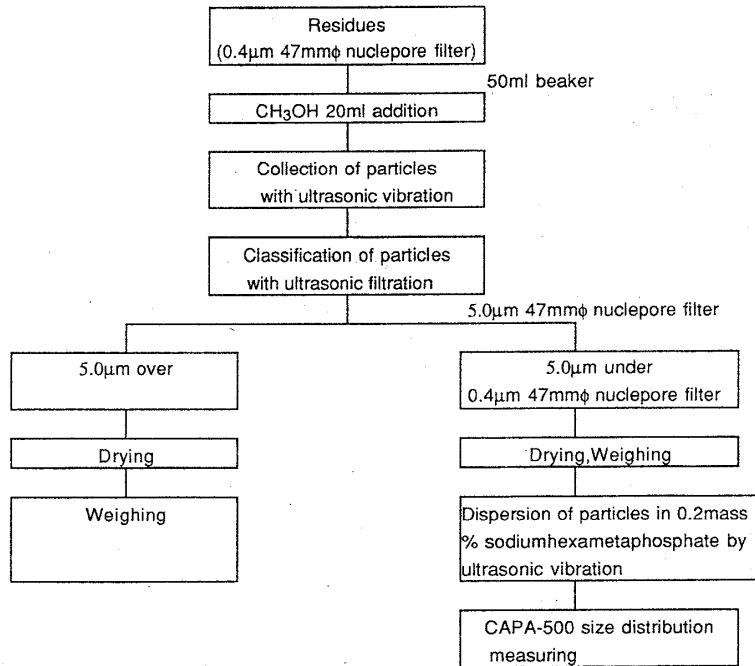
Residues
(0.4μm 47mmϕ nuclepore filter)

50ml beaker

$CH_3OH$ 20ml addition

Collection of particles with ultrasonic vibration

Classification of particles with ultrasonic filtration

5.0μm 47mmϕ nuclepore filter

5.0μm over

Drying

Weighing

5.0μm under
0.4μm 47mmϕ nuclepore filter

Drying,Weighing

Dispersion of particles in 0.2mass % sodiumhexametaphosphate by ultrasonic vibration

CAPA-500 size distribution measuring